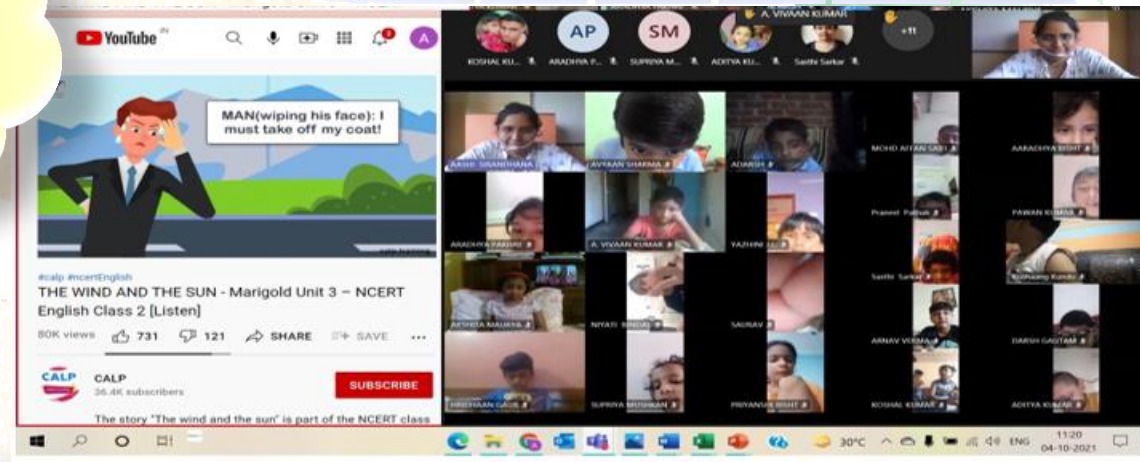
YouTube IN

A

MAN(wiping his face): I must take off my coat!

#calp #ncertEnglish

THE WIND AND THE SUN - Marigold Unit 3 – NCERT English Class 2 [Listen]

80K views 731 121 SHARE SAVE

CALP

CALP

36.4K subscribers

SUBSCRIBE

The story "The wind and the sun" is part of the NCERT class

A. VIVAAN KUMAR

AP SM +11

KOSHAL KU... ARADHYA P... SUPRIYA M... ADITYA KU... Sasthi Sarkar

AVYAAN SHARMA

ADARSH

MOHD AFFAN SAIFI

AARADHYA BISHT

ARADHYA PAKHRE

A. VIVAAN KUMAR

YAZHINI

Praneet Pathak

PAWAN KUMAR

Sasthi Sarkar

AKSHRA MAURYA

NIYATI SINGH

SAURAV

ARNAV VERMA

DAKSH GAUTAM

HRIDHAAN GAUR

SUPRIYA MUSHKAN

PRIYANSHI BISHT

KOSHAL KUMAR

ADITYA KUMAR

30°C ENG 11:20 04-10-2021